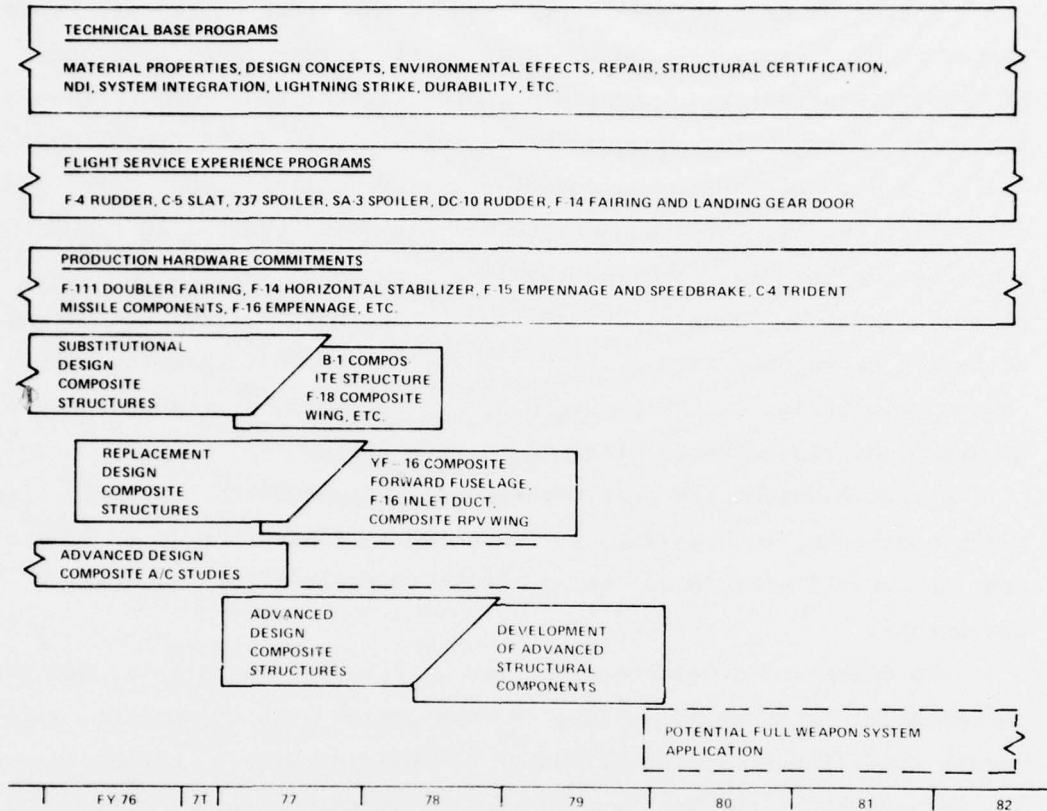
TECHNICAL BASE PROGRAMS

MATERIAL PROPERTIES, DESIGN CONCEPTS, ENVIRONMENTAL EFFECTS, REPAIR, STRUCTURAL CERTIFICATION, NDI, SYSTEM INTEGRATION, LIGHTNING STRIKE, DURABILITY, ETC.

FLIGHT SERVICE EXPERIENCE PROGRAMS

F-4 RUDDER, C-5 SLAT, 737 SPOILER, SA-3 SPOILER, DC-10 RUDDER, F-14 FAIRING AND LANDING GEAR DOOR

PRODUCTION HARDWARE COMMITMENTS

F-111 DOUBLER FAIRING, F-14 HORIZONTAL STABILIZER, F-15 EMPENNAGE AND SPEEDBRAKE, C-4 TRIDENT MISSILE COMPONENTS, F-16 EMPENNAGE, ETC.

SUBSTITUTIONAL DESIGN COMPOSITE STRUCTURES

B-1 COMPOSITE STRUCTURE F-18 COMPOSITE WING, ETC.

REPLACEMENT DESIGN COMPOSITE STRUCTURES

YF-16 COMPOSITE FORWARD FUSELAGE, F-16 INLET DUCT, COMPOSITE RPV WING

ADVANCED DESIGN COMPOSITE A/C STUDIES

ADVANCED DESIGN COMPOSITE STRUCTURES

DEVELOPMENT OF ADVANCED STRUCTURAL COMPONENTS

POTENTIAL FULL WEAPON SYSTEM APPLICATION

FY 76 | 7T | 77 | 78 | 79 | 80 | 81 | 82